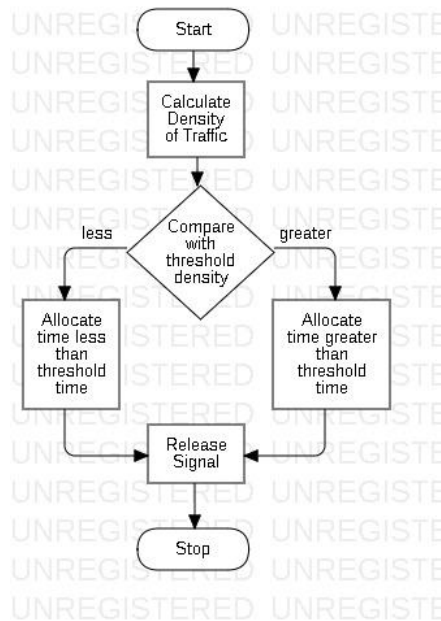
Start

Calculate Density of Traffic

Compare with threshold density

less

greater

Allocate time less than threshold time

Allocate time greater than threshold time

Release Signal

Stop

UNREGISTERED UNREGISTERED
UNREGISTERED UNREGISTERED
UNREGISTERED UNREGISTERED
UNREGISTERED UNREGISTERED
UNREGISTERED UNREGISTERED
UNREGISTERED UNREGISTERED
UNREGISTERED UNREGISTERED
UNREGISTERED UNREGISTERED
UNREGISTERED UNREGISTERED
UNREGISTERED UNREGISTERED
UNREGISTERED UNREGISTERED
UNREGISTERED UNREGISTERED
UNREGISTERED UNREGISTERED
UNREGISTERED UNREGISTERED
UNREGISTERED UNREGISTERED